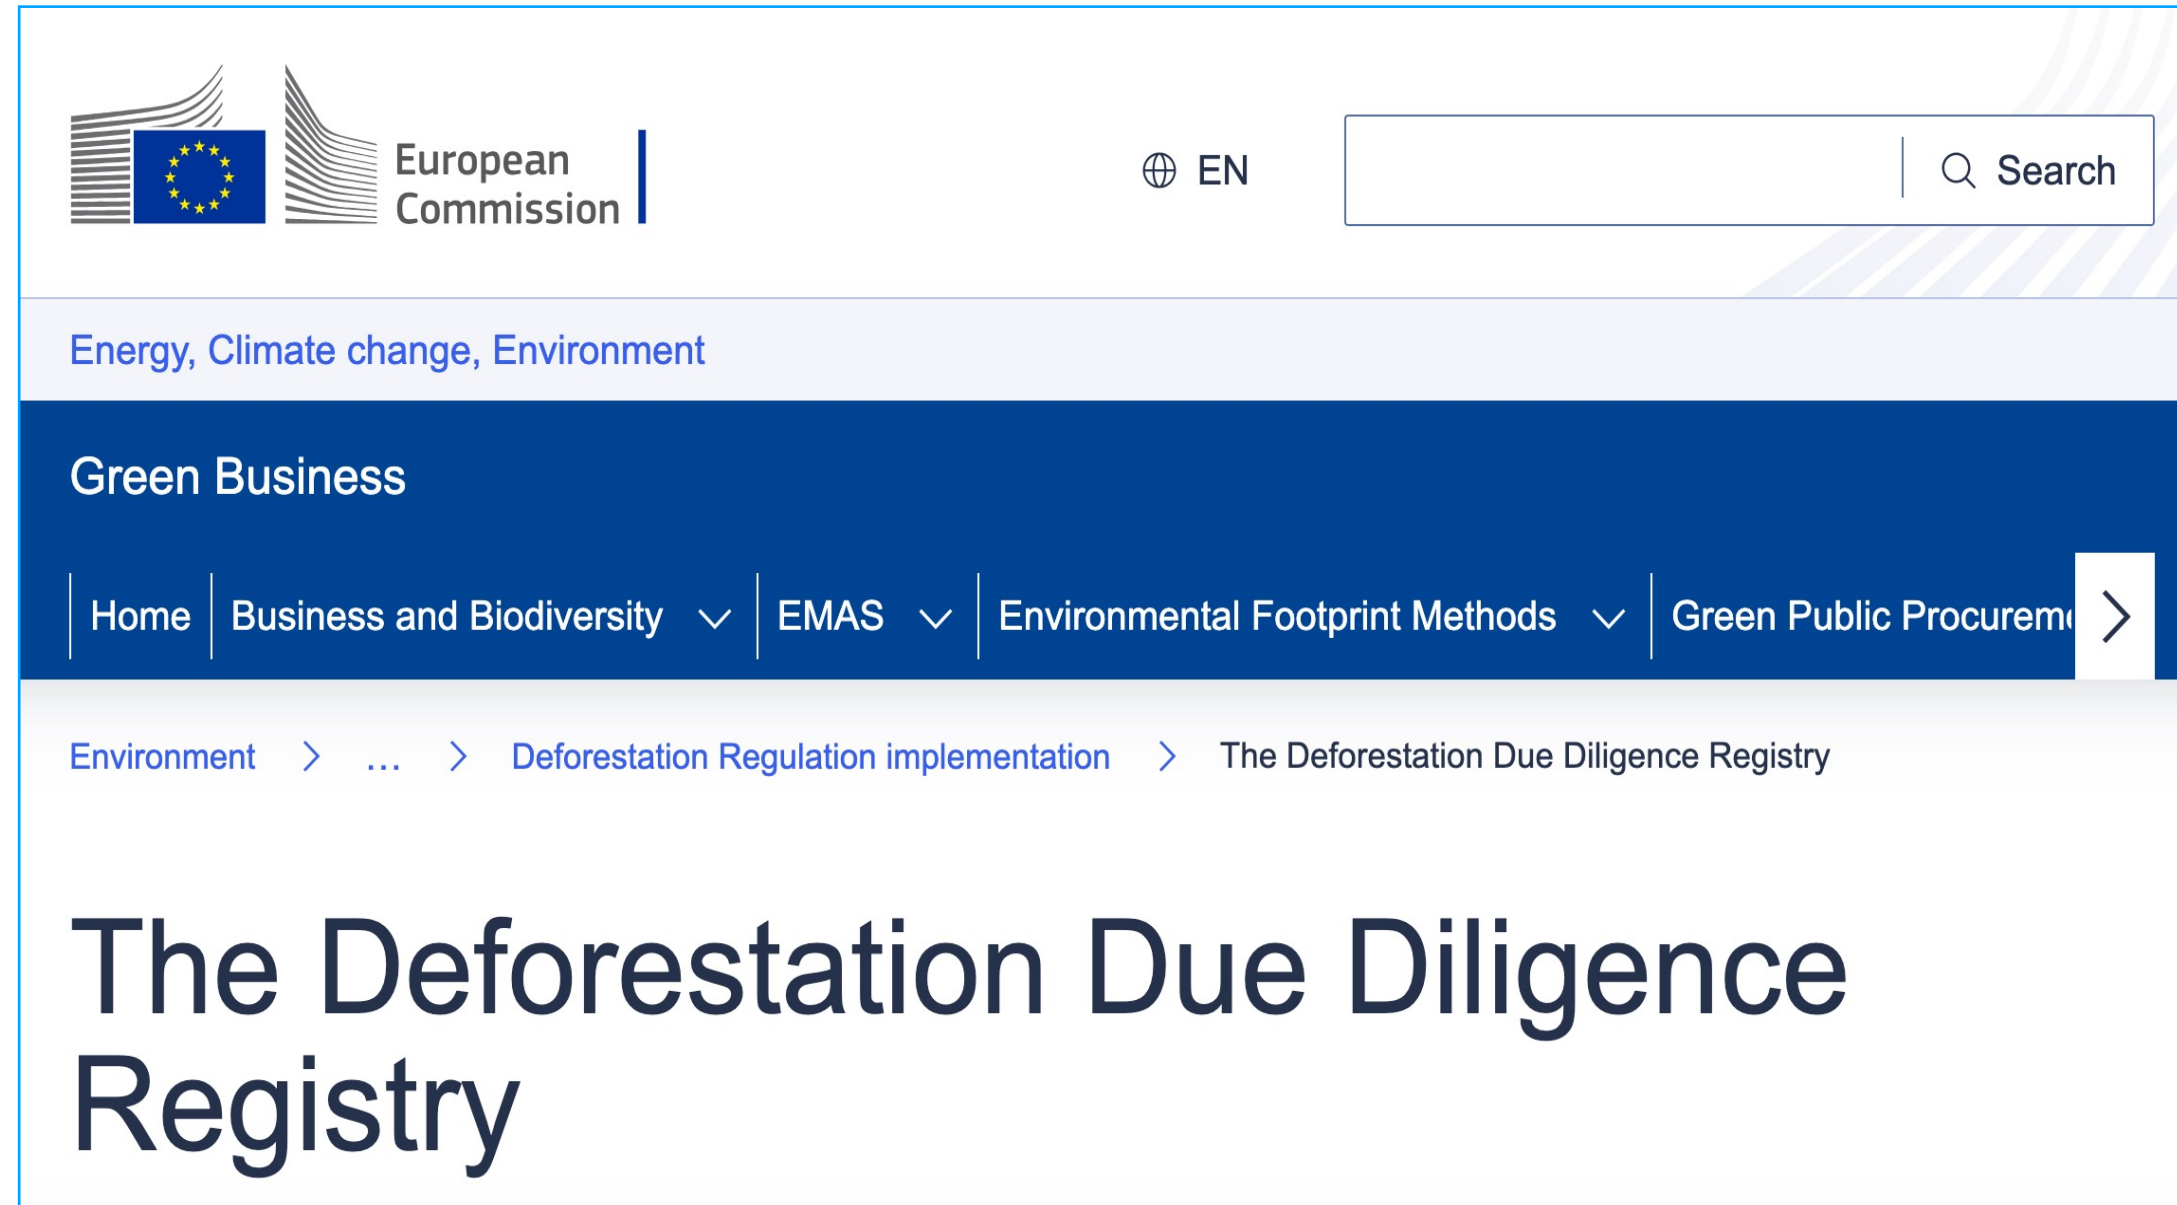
European Commission

EN

Search

Energy, Climate change, Environment

Green Business

Home | Business and Biodiversity | EMAS | Environmental Footprint Methods | Green Public Procurem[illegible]

Environment > … > Deforestation Regulation implementation > The Deforestation Due Diligence Registry

The Deforestation Due Diligence Registry